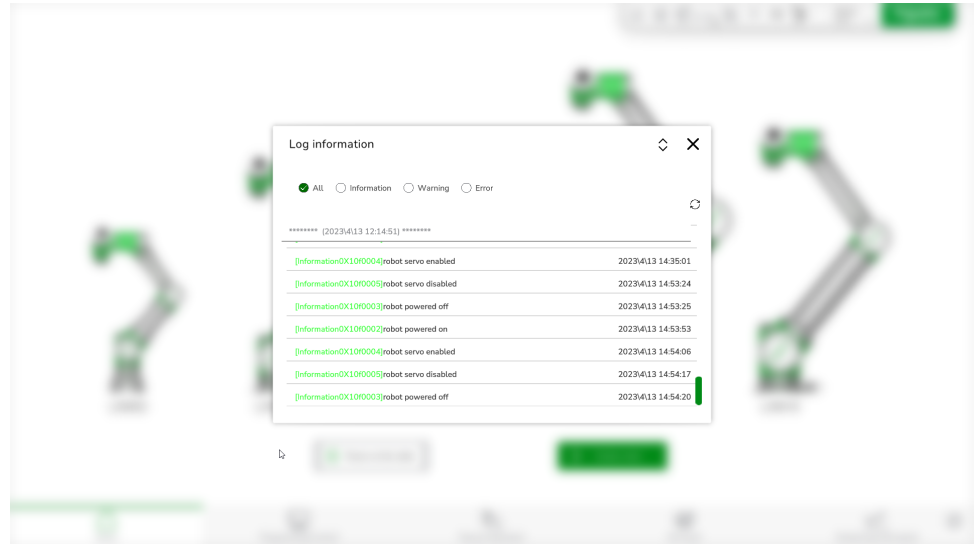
Log information

All Information Warning Error

******** (2023\4\13 12:14:51) ********

[Information0X10f0004]robot servo enabled 2023\4\13 14:35:01
[Information0X10f0005]robot servo disabled 2023\4\13 14:53:24
[Information0X10f0003]robot powered off 2023\4\13 14:53:25
[Information0X10f0002]robot powered on 2023\4\13 14:53:53
[Information0X10f0004]robot servo enabled 2023\4\13 14:54:06
[Information0X10f0005]robot servo disabled 2023\4\13 14:54:17
[Information0X10f0003]robot powered off 2023\4\13 14:54:20